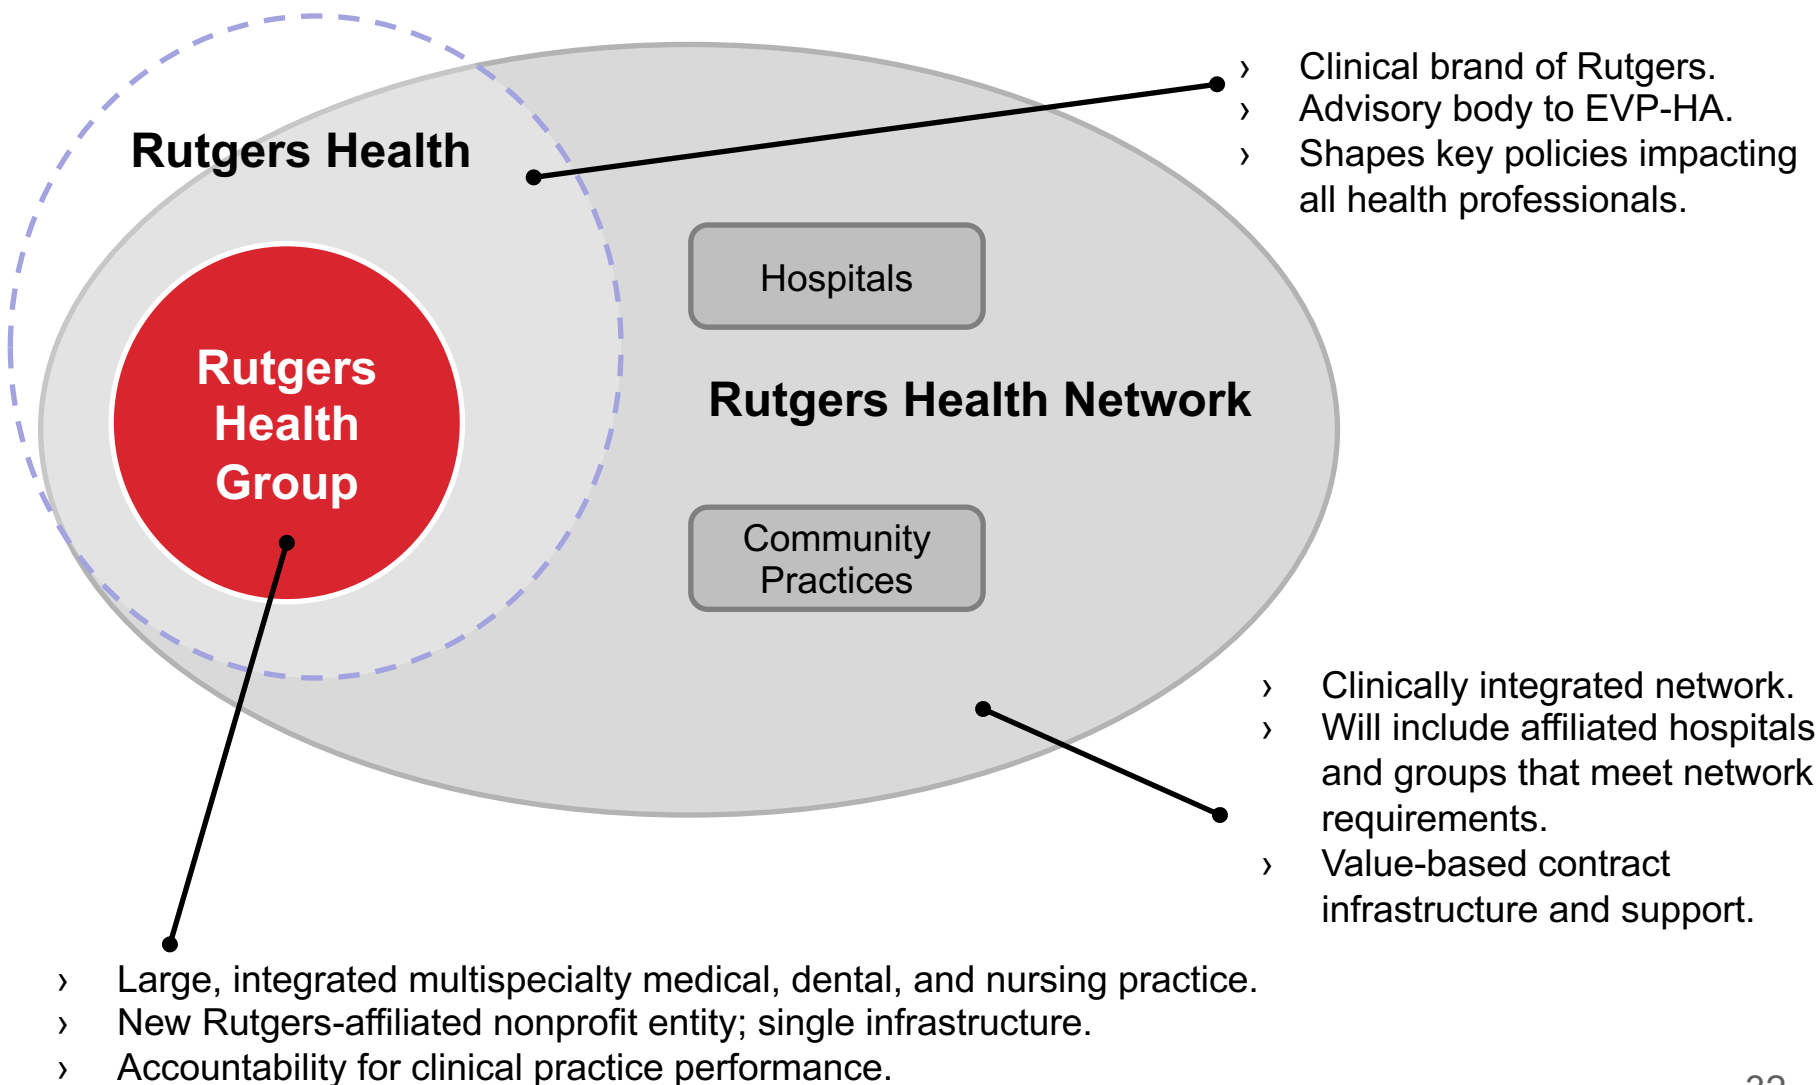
Rutgers Health

› Clinical brand of Rutgers.
› Advisory body to EVP-HA.
› Shapes key policies impacting all health professionals.

Hospitals

Rutgers Health Group

Rutgers Health Network

Community Practices

› Clinically integrated network.
› Will include affiliated hospitals and groups that meet network requirements.
› Value-based contract infrastructure and support.

› Large, integrated multispecialty medical, dental, and nursing practice.
› New Rutgers-affiliated nonprofit entity; single infrastructure.
› Accountability for clinical practice performance.

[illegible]